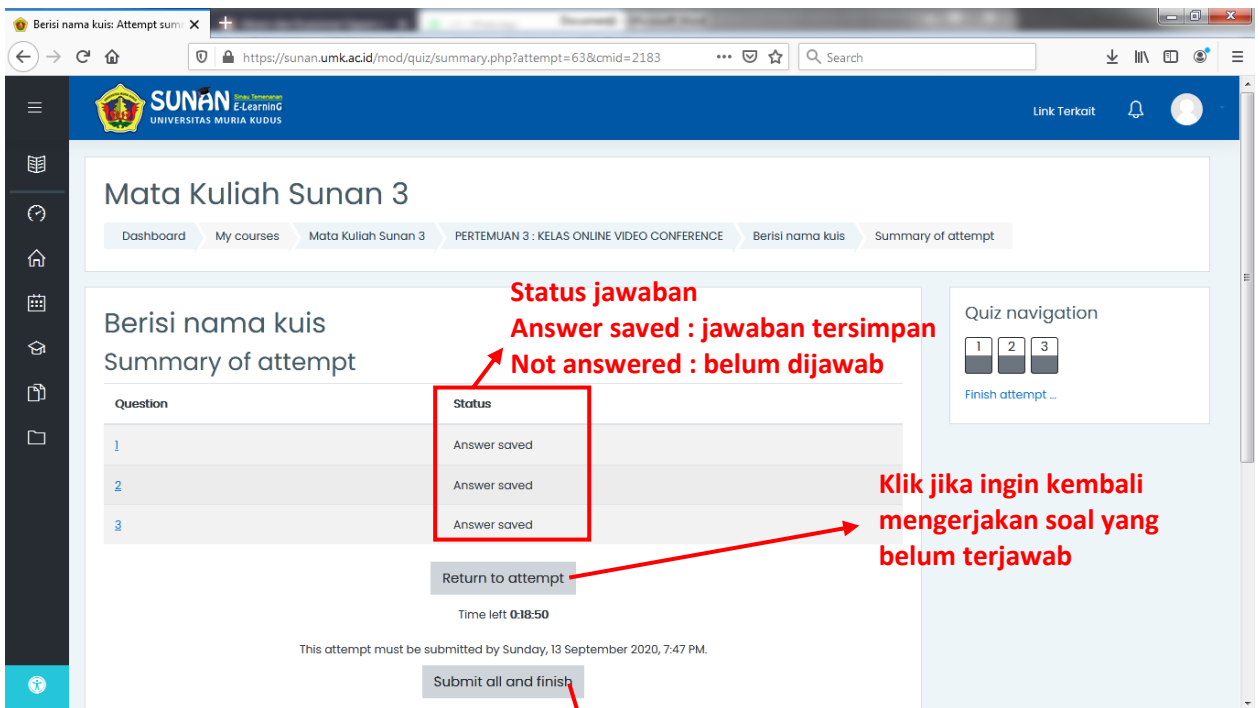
Berisi nama kuis: Attempt sum ×

https://sunan.umk.ac.id/mod/quiz/summary.php?attempt=63&cmid=2183

Search

SUNAN Sinau Temenanan E-Learning
UNIVERSITAS MURIA KUDUS

Link Terkait

Mata Kuliah Sunan 3

Dashboard | My courses | Mata Kuliah Sunan 3 | PERTEMUAN 3 : KELAS ONLINE VIDEO CONFERENCE | Berisi nama kuis | Summary of attempt

Berisi nama kuis

Summary of attempt

Status jawaban
Answer saved : jawaban tersimpan
Not answered : belum dijawab

| Question | Status |
|---|---|
| 1 | Answer saved |
| 2 | Answer saved |
| 3 | Answer saved |

Quiz navigation

1 2 3

Finish attempt ...

Klik jika ingin kembali mengerjakan soal yang belum terjawab

Return to attempt

Time left 0:18:50

This attempt must be submitted by Sunday, 13 September 2020, 7:47 PM.

Submit all and finish